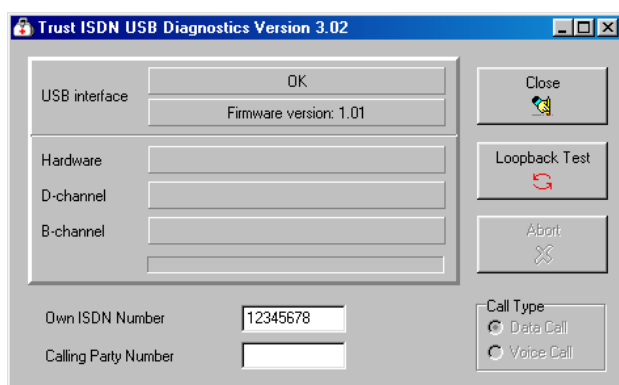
Trust ISDN USB Diagnostics Version 3.02

USB interface
OK
Firmware version: 1.01

Hardware
D-channel
B-channel

Close
Loopback Test
Abort

Own ISDN Number 12345678
Calling Party Number

Call Type
Data Call
Voice Call